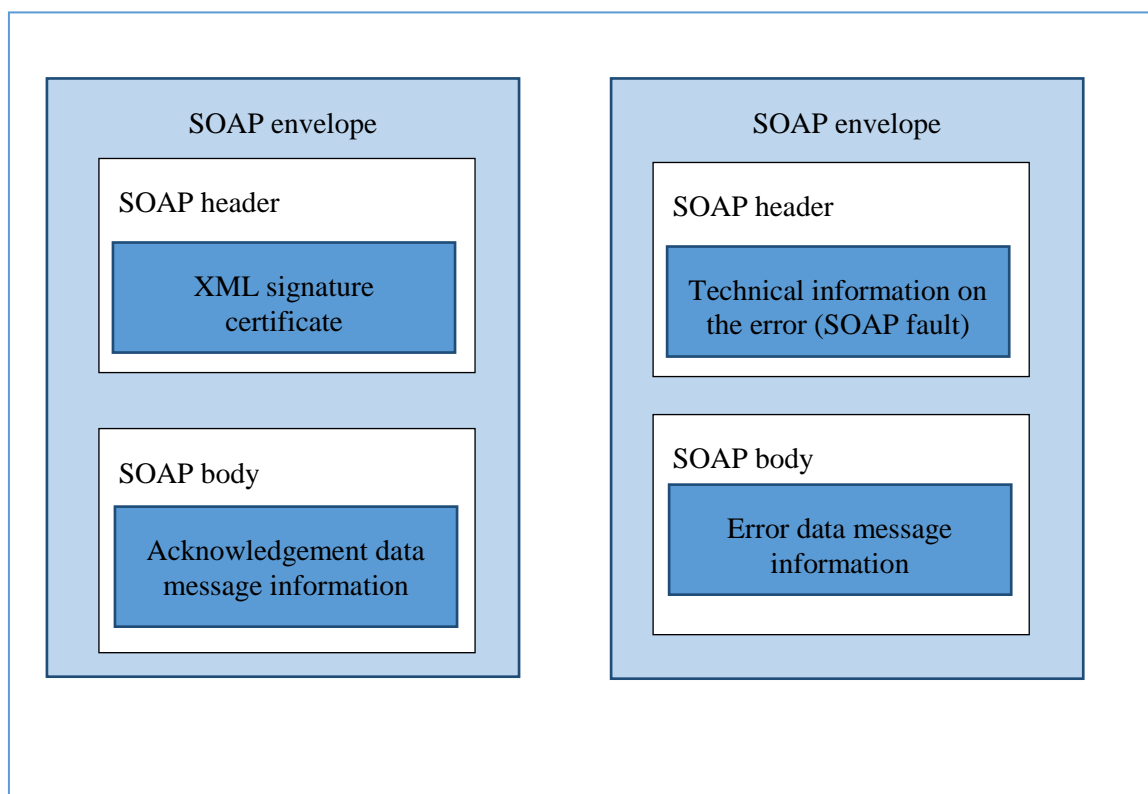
SOAP envelope

SOAP header

XML signature certificate

SOAP body

Acknowledgement data message information

SOAP envelope

SOAP header

Technical information on the error (SOAP fault)

SOAP body

Error data message information